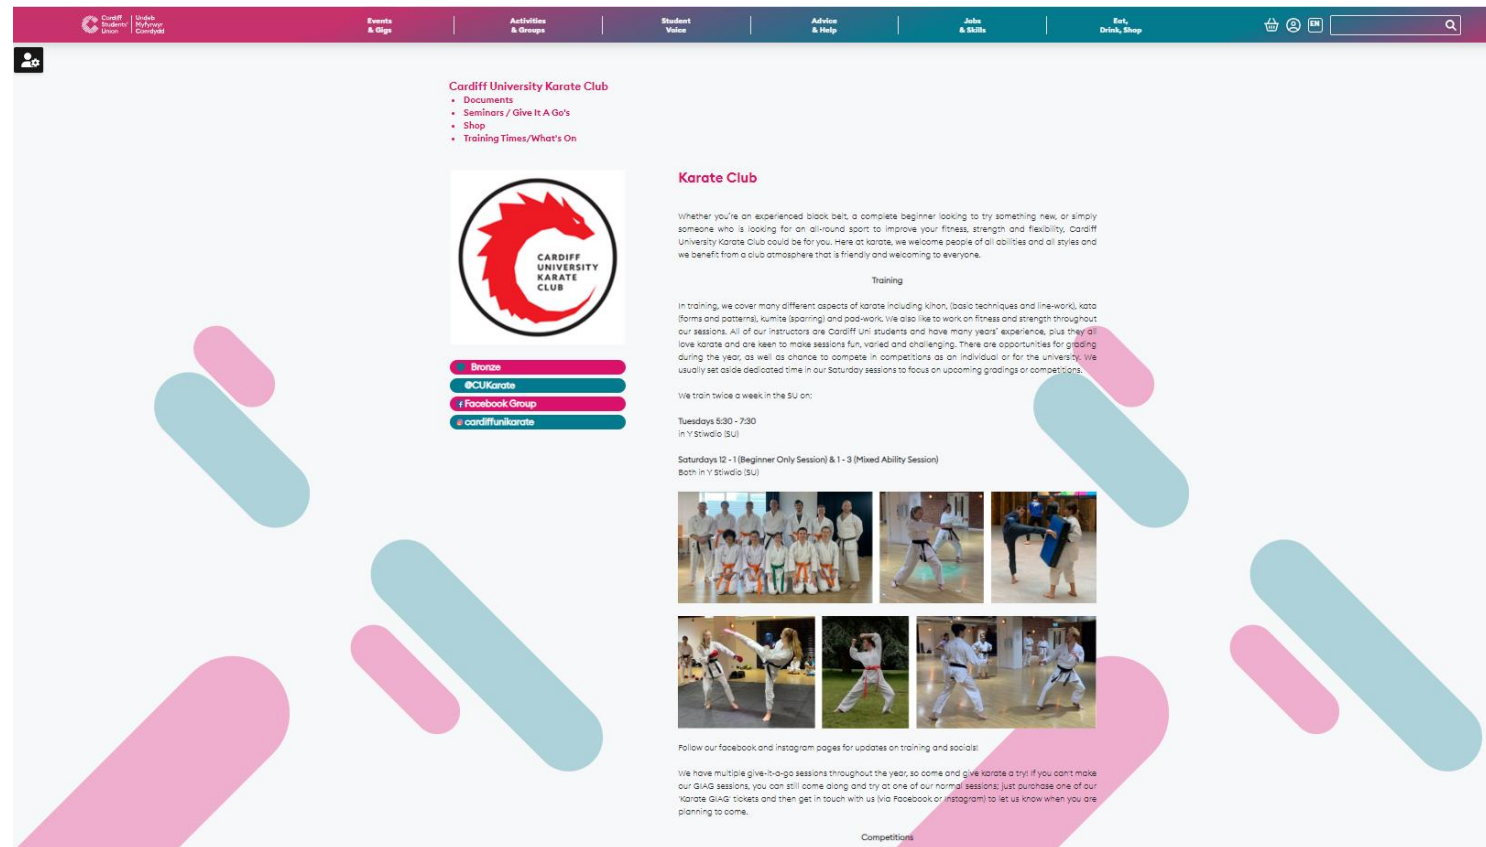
Cardiff Students' Union | Undeb Myfyrwyr Caerdydd

Events & Gigs | Activities & Groups | Student Voice | Advice & Help | Jobs & Skills | Eat, Drink, Shop

EN

Cardiff University Karate Club
• Documents
• Seminars / Give It A Go's
• Shop
• Training Times/What's On

CARDIFF UNIVERSITY KARATE CLUB

Bronze
@CUKarate
Facebook Group
cardiffunikarate

Karate Club

Whether you're an experienced black belt, a complete beginner looking to try something new, or simply someone who is looking for an all-round sport to improve your fitness, strength and flexibility, Cardiff University Karate Club could be for you. Here at karate, we welcome people of all abilities and all styles and we benefit from a club atmosphere that is friendly and welcoming to everyone.

Training

In training, we cover many different aspects of karate including kihon, (basic techniques and line-work), kata (forms and patterns), kumite (sparring) and pad-work. We also like to work on fitness and strength throughout our sessions. All of our instructors are Cardiff Uni students and have many years' experience, plus they all love karate and are keen to make sessions fun, varied and challenging. There are opportunities for grading during the year, as well as chance to compete in competitions as an individual or for the university. We usually set aside dedicated time in our Saturday sessions to focus on upcoming gradings or competitions.

We train twice a week in the SU on:

Tuesdays 5:30 - 7:30
in Y Stiwdio (SU)

Saturdays 12 - 1 (Beginner Only Session) & 1 - 3 (Mixed Ability Session)
Both in Y Stiwdio (SU)

Follow our facebook and instagram pages for updates on training and socials!

We have multiple give-it-a-go sessions throughout the year, so come and give karate a try! If you can't make our GIAG sessions, you can still come along and try at one of our normal sessions; just purchase one of our 'Karate GIAG' tickets and then get in touch with us (via Facebook or Instagram) to let us know when you are planning to come.

Competitions